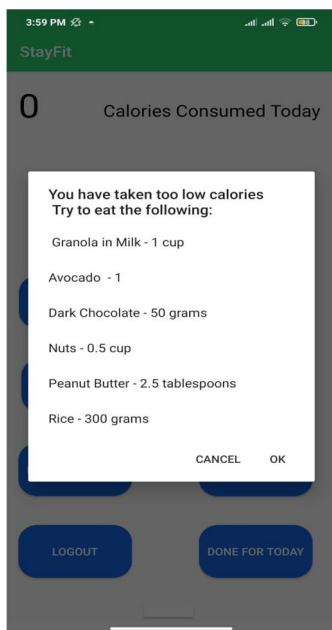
3:59 PM

StayFit

0 Calories Consumed Today

You have taken too low calories
Try to eat the following:

Granola in Milk - 1 cup

Avocado - 1

Dark Chocolate - 50 grams

Nuts - 0.5 cup

Peanut Butter - 2.5 tablespoons

Rice - 300 grams

CANCEL OK

LOGOUT

DONE FOR TODAY